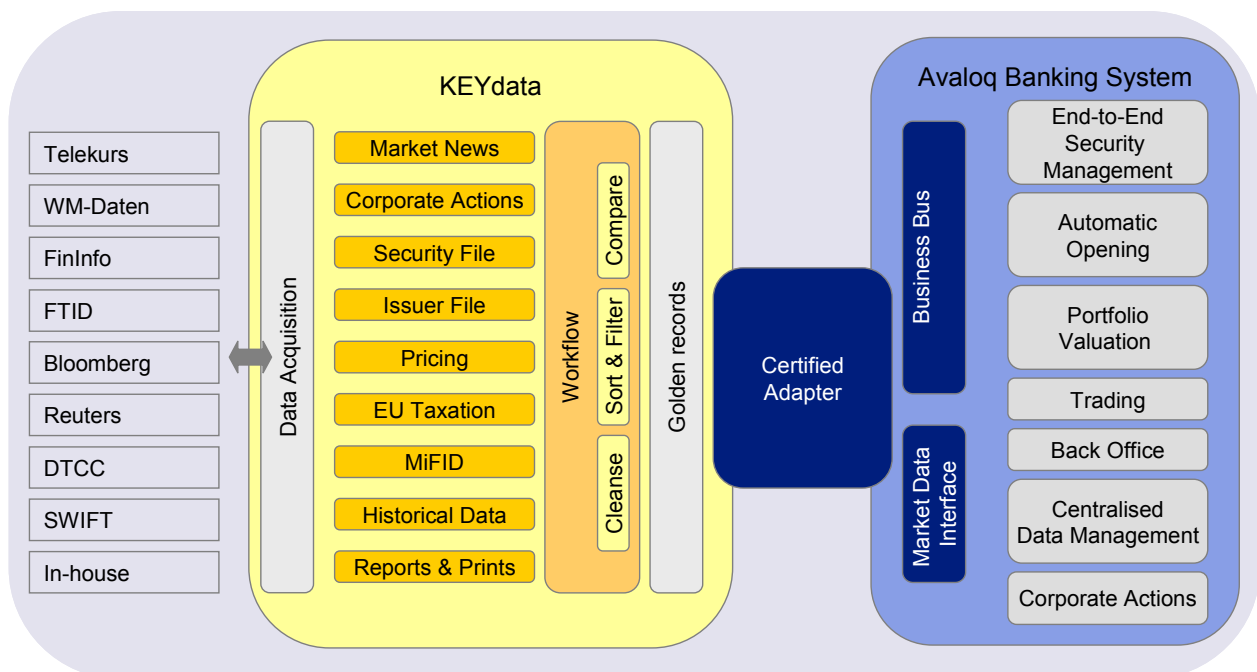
Telekurs
WM-Daten
FinInfo
FTID
Bloomberg
Reuters
DTCC
SWIFT
In-house

KEYdata

Data Acquisition

Market News
Corporate Actions
Security File
Issuer File
Pricing
EU Taxation
MiFID
Historical Data
Reports & Prints

Workflow
Compare
Sort & Filter
Cleanse

Golden records

Certified Adapter

Avaloq Banking System

Business Bus
Market Data Interface

End-to-End Security Management
Automatic Opening
Portfolio Valuation
Trading
Back Office
Centralised Data Management
Corporate Actions